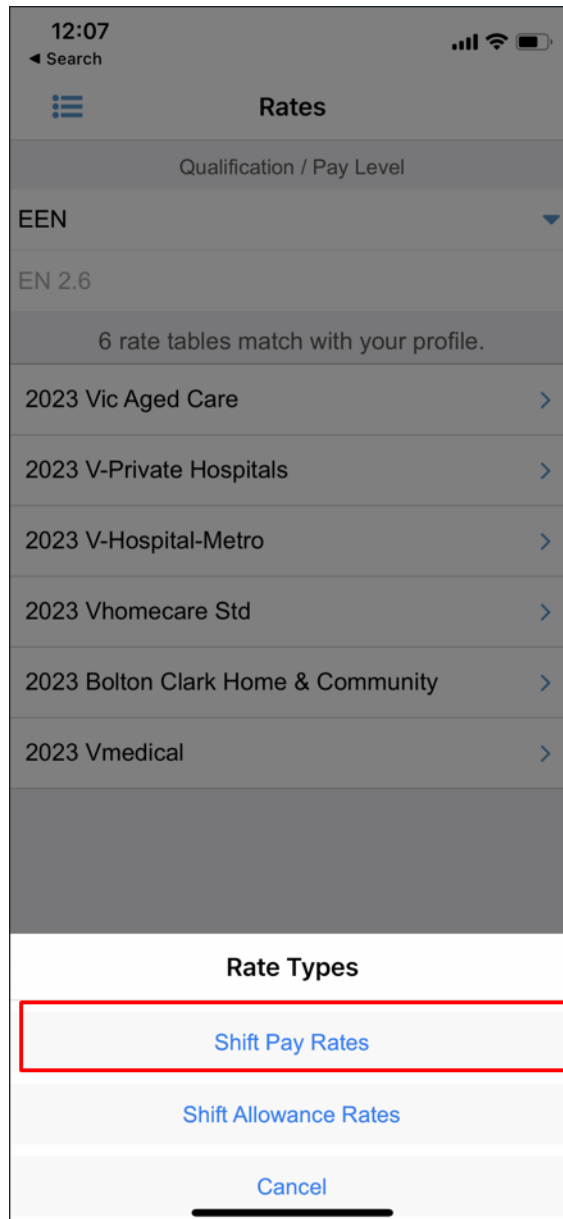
12:07
◂ Search

Rates

Qualification / Pay Level

EEN

EN 2.6

6 rate tables match with your profile.

2023 Vic Aged Care

2023 V-Private Hospitals

2023 V-Hospital-Metro

2023 Vhomecare Std

2023 Bolton Clark Home & Community

2023 Vmedical

Rate Types

Shift Pay Rates

Shift Allowance Rates

Cancel